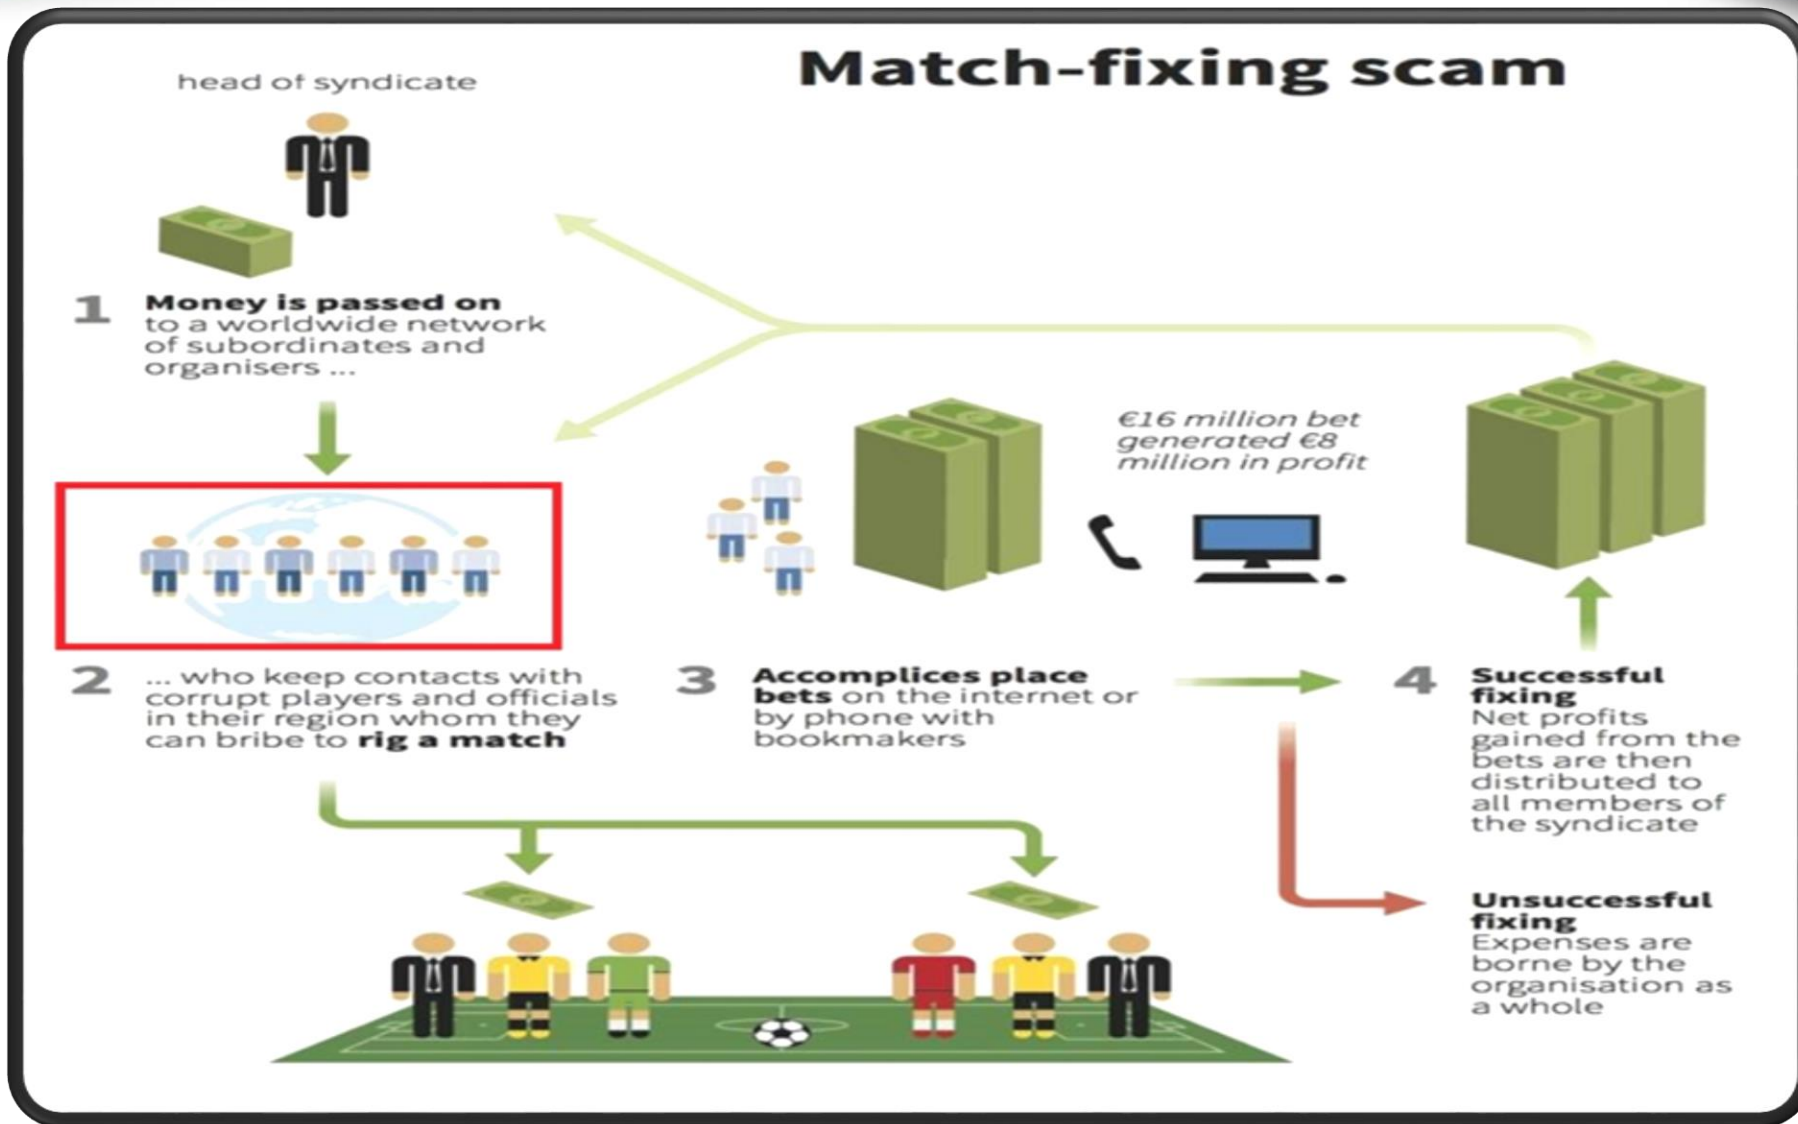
Match-fixing scam

head of syndicate

1 **Money is passed on** to a worldwide network of subordinates and organisers ...

2 ... who keep contacts with corrupt players and officials in their region whom they can bribe to **rig a match**

€16 million bet generated €8 million in profit

3 **Accomplices place bets** on the internet or by phone with bookmakers

4 **Successful fixing** Net profits gained from the bets are then distributed to all members of the syndicate

**Unsuccessful fixing** Expenses are borne by the organisation as a whole